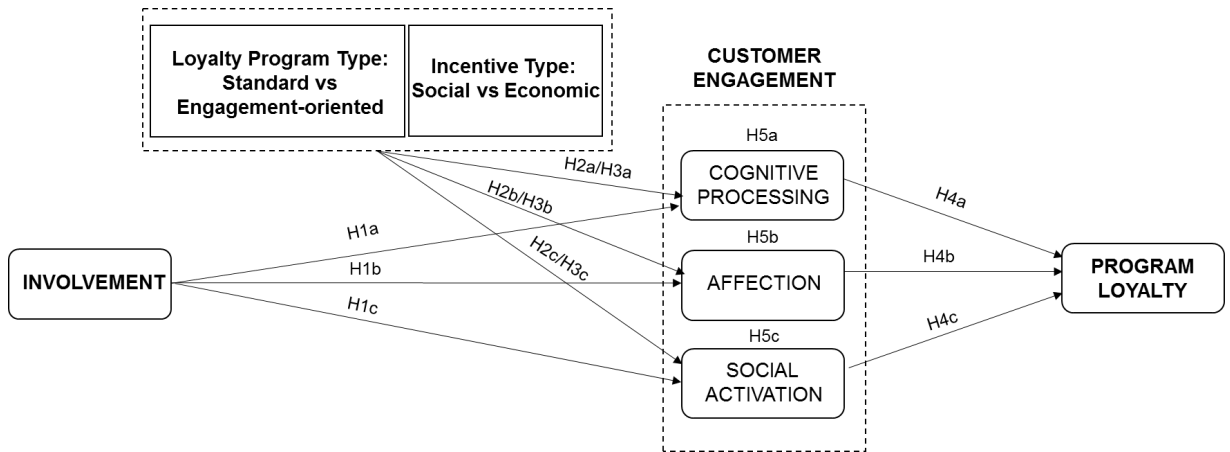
Loyalty Program Type: Standard vs Engagement-oriented

Incentive Type: Social vs Economic

CUSTOMER ENGAGEMENT

H5a

COGNITIVE PROCESSING

H2a/H3a

H2b/H3b

H1a

H5b

AFFECTION

H1b

INVOLVEMENT

H2c/H3c

H1c

H5c

SOCIAL ACTIVATION

H4a

H4b

H4c

PROGRAM LOYALTY